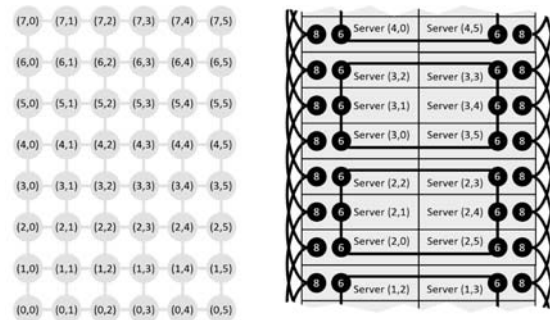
(7,0) (7,1) (7,2) (7,3) (7,4) (7,5)
(6,0) (6,1) (6,2) (6,3) (6,4) (6,5)
(5,0) (5,1) (5,2) (5,3) (5,4) (5,5)
(4,0) (4,1) (4,2) (4,3) (4,4) (4,5)
(3,0) (3,1) (3,2) (3,3) (3,4) (3,5)
(2,0) (2,1) (2,2) (2,3) (2,4) (2,5)
(1,0) (1,1) (1,2) (1,3) (1,4) (1,5)
(0,0) (0,1) (0,2) (0,3) (0,4) (0,5)

8 6 Server (4,0) Server (4,5) 6 8
8 6 Server (3,2) Server (3,3) 6 8
8 6 Server (3,1) Server (3,4) 6 8
8 6 Server (3,0) Server (3,5) 6 8
8 6 Server (2,2) Server (2,3) 6 8
8 6 Server (2,1) Server (2,4) 6 8
8 6 Server (2,0) Server (2,5) 6 8
8 6 Server (1,2) Server (1,3) 6 8